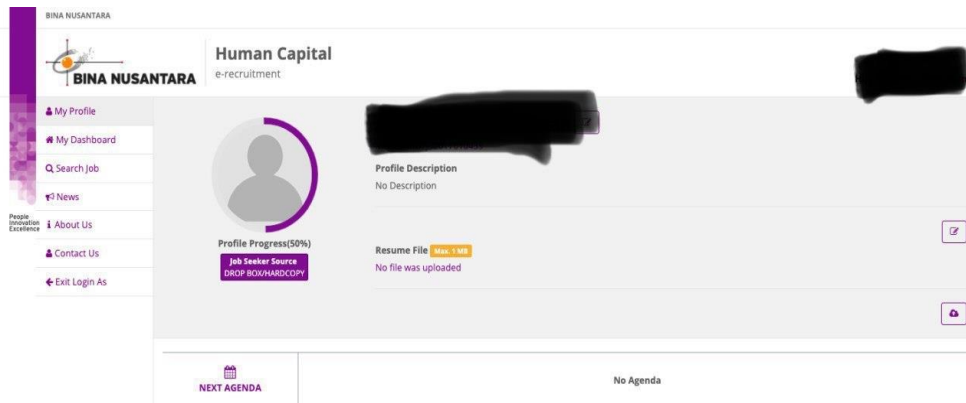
BINA NUSANTARA

BINA NUSANTARA

Human Capital
e-recruitment

People Innovation Excellence

My Profile
My Dashboard
Search Job
News
About Us
Contact Us
Exit Login As

Profile Progress(50%)
Job Seeker Source
DROP BOX/HARDCOPY

Profile Description
No Description

Resume File Max. 1 MB
No file was uploaded

NEXT AGENDA

No Agenda